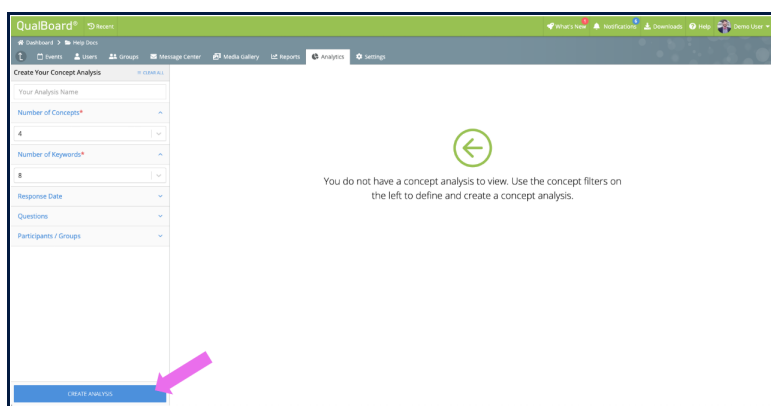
QualBoard® Recent

What's New 1 Notifications 6 Downloads Help Demo User

Dashboard > Help Docs

Events Users Groups Message Center Media Gallery Reports Analytics Settings

Create Your Concept Analysis CLEAR ALL

Your Analysis Name

Number of Concepts*

4

Number of Keywords*

8

Response Date

Questions

Participants / Groups

CREATE ANALYSIS

You do not have a concept analysis to view. Use the concept filters on the left to define and create a concept analysis.